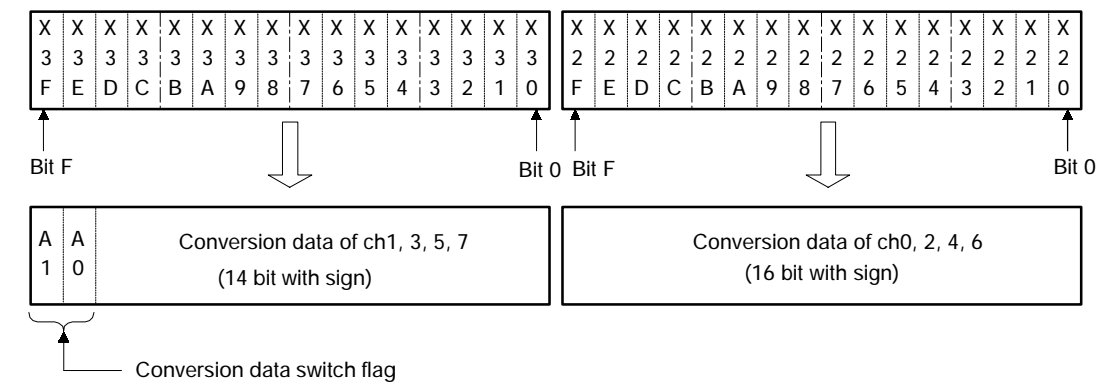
| X3F | X3E | X3D | X3C | X3B | X3A | X39 | X38 | X37 | X36 | X35 | X34 | X33 | X32 | X31 | X30 |
|---|---|---|---|---|---|---|---|---|---|---|---|---|---|---|---|

| X2F | X2E | X2D | X2C | X2B | X2A | X29 | X28 | X27 | X26 | X25 | X24 | X23 | X22 | X21 | X20 |
|---|---|---|---|---|---|---|---|---|---|---|---|---|---|---|---|

Bit F

Bit 0

Bit F

Bit 0

A1 A0

Conversion data of ch1, 3, 5, 7
(14 bit with sign)

Conversion data of ch0, 2, 4, 6
(16 bit with sign)

Conversion data switch flag